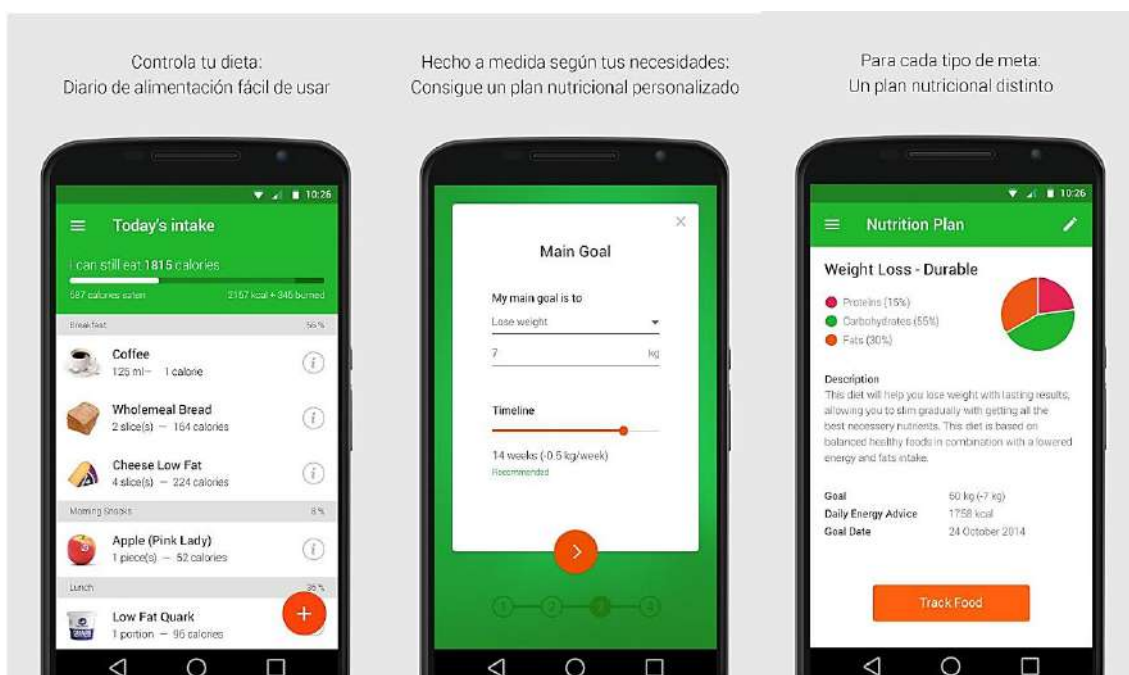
Controla tu dieta:
Diario de alimentación fácil de usar

10:26

Today's intake

I can still eat 1815 calories

587 calories eaten

2157 kcal + 345 burned

Breakfast 56 %

Coffee
125 ml — 1 calorie

Wholemeal Bread
2 slice(s) — 164 calories

Cheese Low Fat
4 slice(s) — 224 calories

Morning Snacks 8 %

Apple (Pink Lady)
1 piece(s) — 52 calories

Lunch 36 %

Low Fat Quark
1 portion — 96 calories

Hecho a medida según tus necesidades:
Consigue un plan nutricional personalizado

Main Goal

My main goal is to

Lose weight

7 kg

Timeline

14 weeks (-0.5 kg/week)
Recommended

Para cada tipo de meta:
Un plan nutricional distinto

10:26

Nutrition Plan

Weight Loss - Durable

Proteins (15%)
Carbohydrates (55%)
Fats (30%)

Description
This diet will help you lose weight with lasting results, allowing you to slim gradually with getting all the best necessary nutrients. This diet is based on balanced healthy foods in combination with a lowered energy and fats intake.

Goal 60 kg (-7 kg)
Daily Energy Advice 1758 kcal
Goal Date 24 October 2014

Track Food